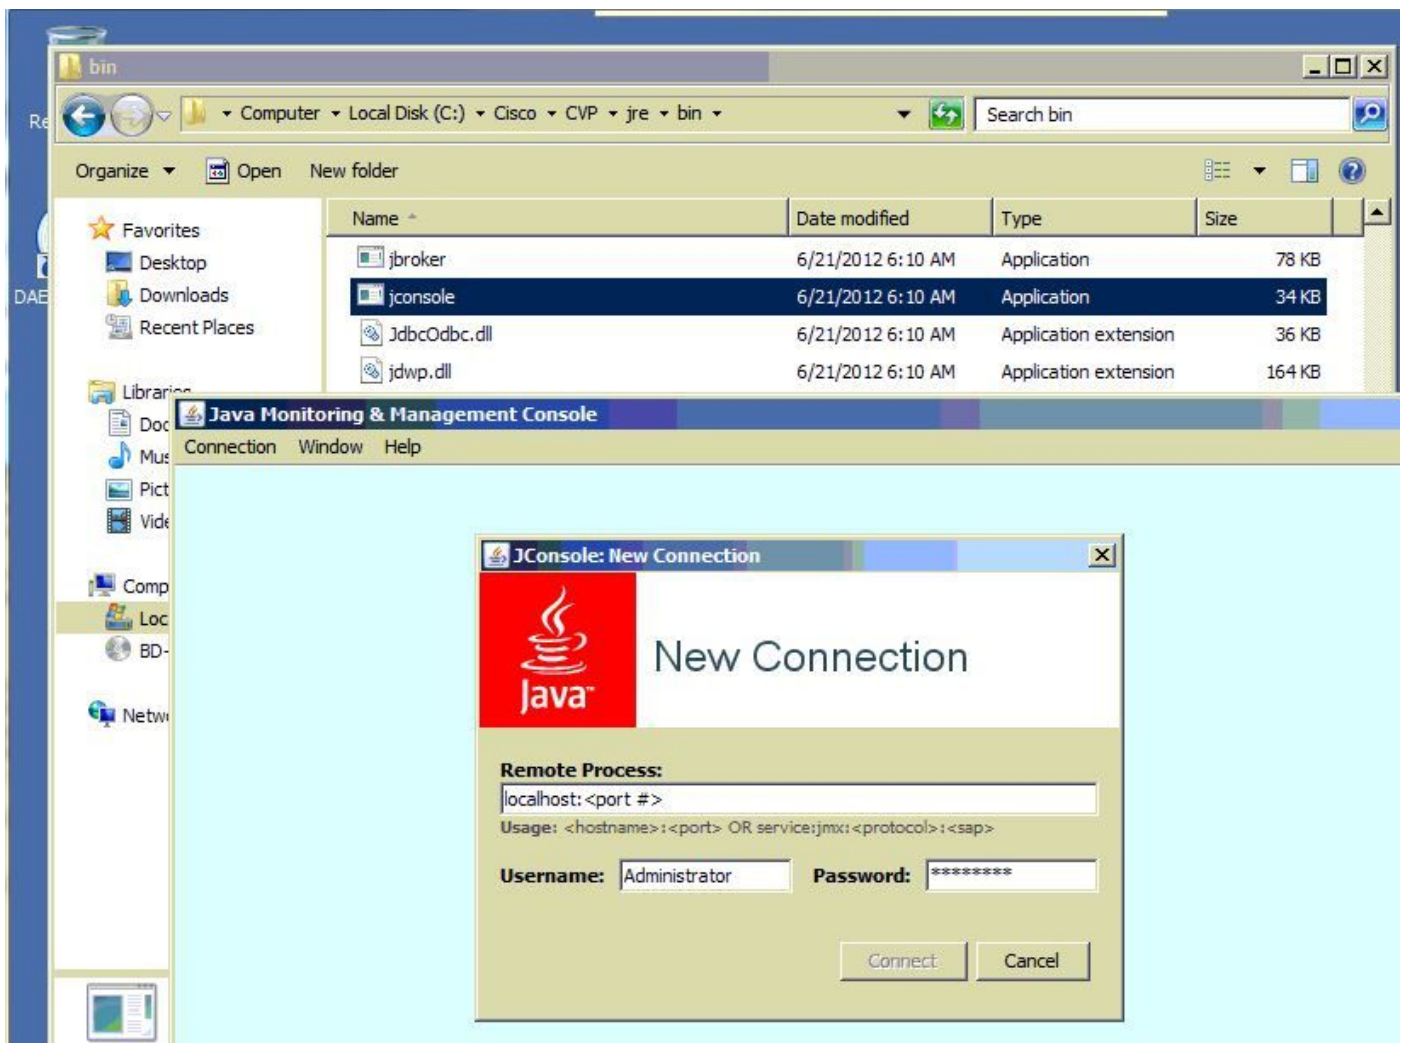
Re

DAE

bin

Computer ▸ Local Disk (C:) ▸ Cisco ▸ CVP ▸ jre ▸ bin ▸

Search bin

Organize ▾ Open New folder

Favorites
Desktop
Downloads
Recent Places

Librari
Doc
Mus
Pict
Vide

Comp
Loc
BD-

Netw

| Name | Date modified | Type | Size |
|---|---|---|---|
| jbroker | 6/21/2012 6:10 AM | Application | 78 KB |
| jconsole | 6/21/2012 6:10 AM | Application | 34 KB |
| JdbcOdbc.dll | 6/21/2012 6:10 AM | Application extension | 36 KB |
| jdwp.dll | 6/21/2012 6:10 AM | Application extension | 164 KB |

Java Monitoring & Management Console

Connection Window Help

JConsole: New Connection

Java

New Connection

Remote Process:

localhost:<port #>

Usage: <hostname>:<port> OR service:jmx:<protocol>:<sap>

Username: Administrator Password: *********

Connect Cancel